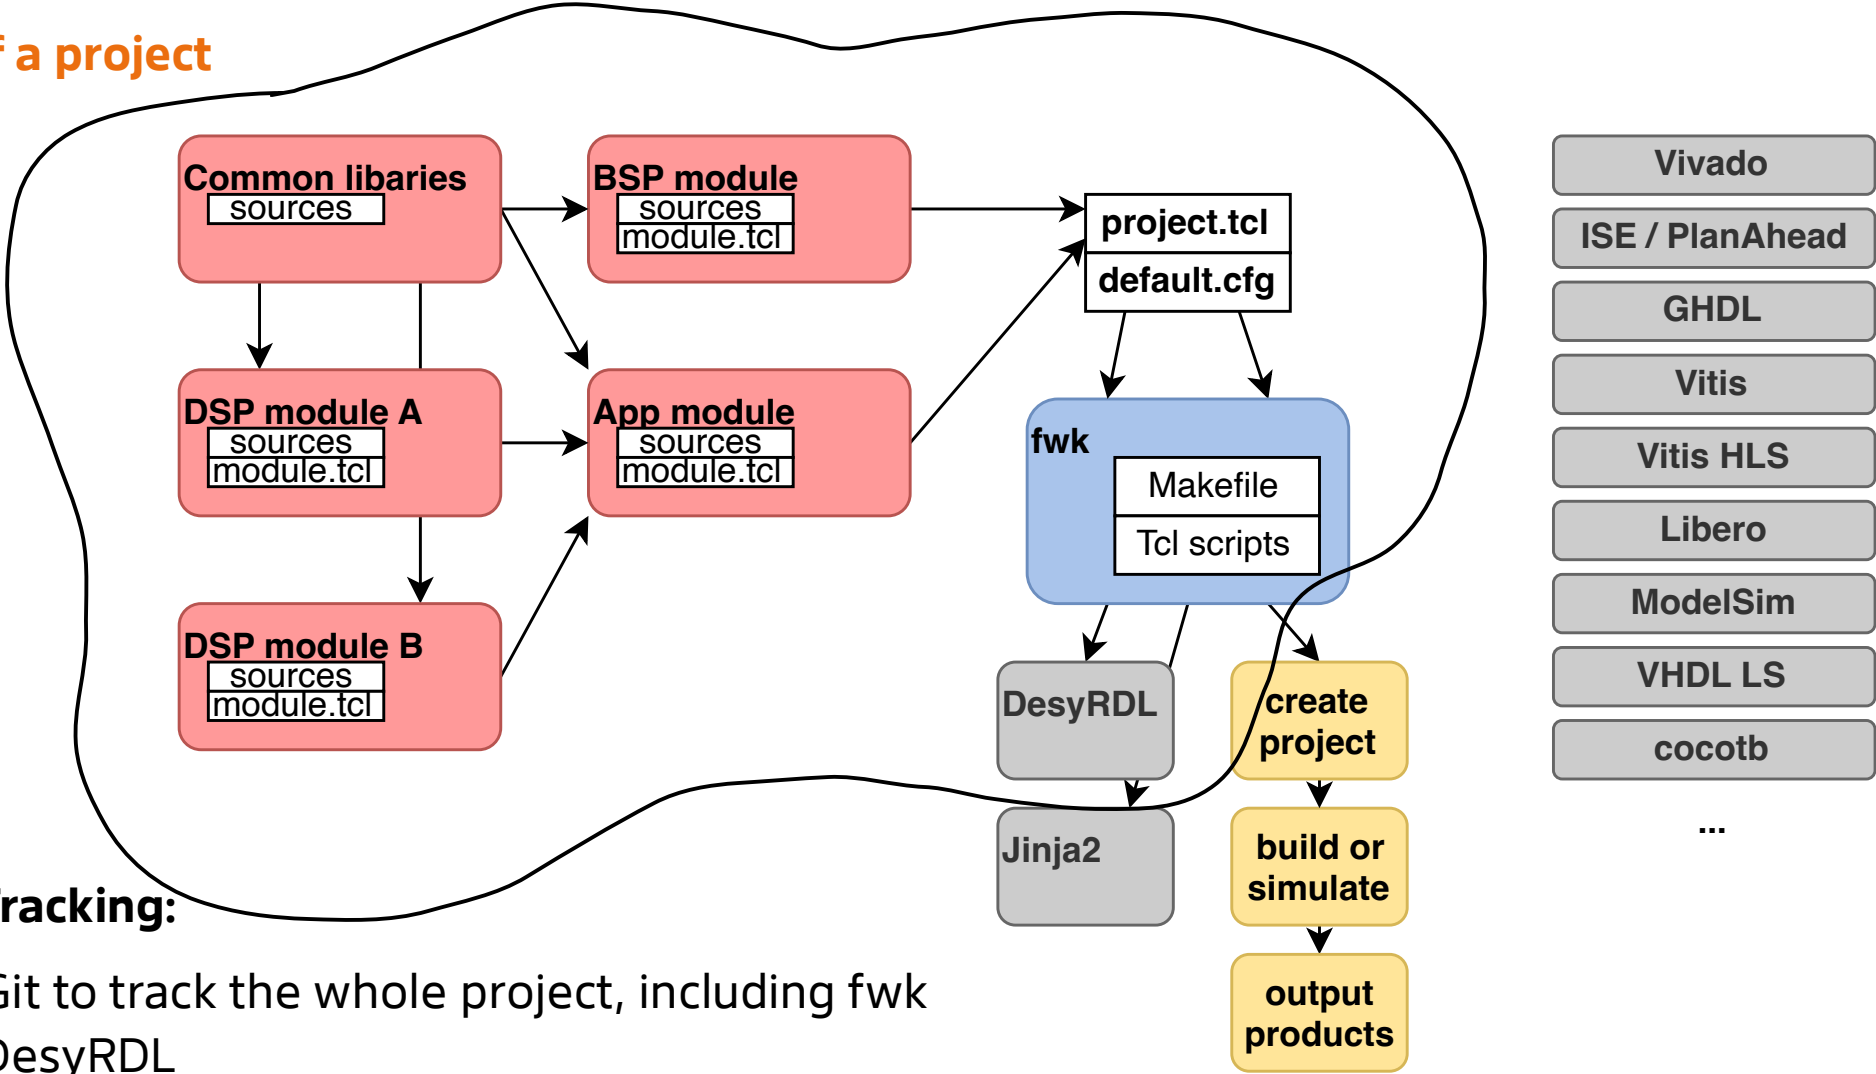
f a project

Common libaries
sources

BSP module
sources
module.tcl

project.tcl
default.cfg

DSP module A
sources
module.tcl

App module
sources
module.tcl

fwk
Makefile
Tcl scripts

DSP module B
sources
module.tcl

DesyRDL

create project

Jinja2

build or simulate

output products

Vivado
ISE / PlanAhead
GHDL
Vitis
Vitis HLS
Libero
ModelSim
VHDL LS
cocotb
...

racking:

Git to track the whole project, including fwk
DesyRDL